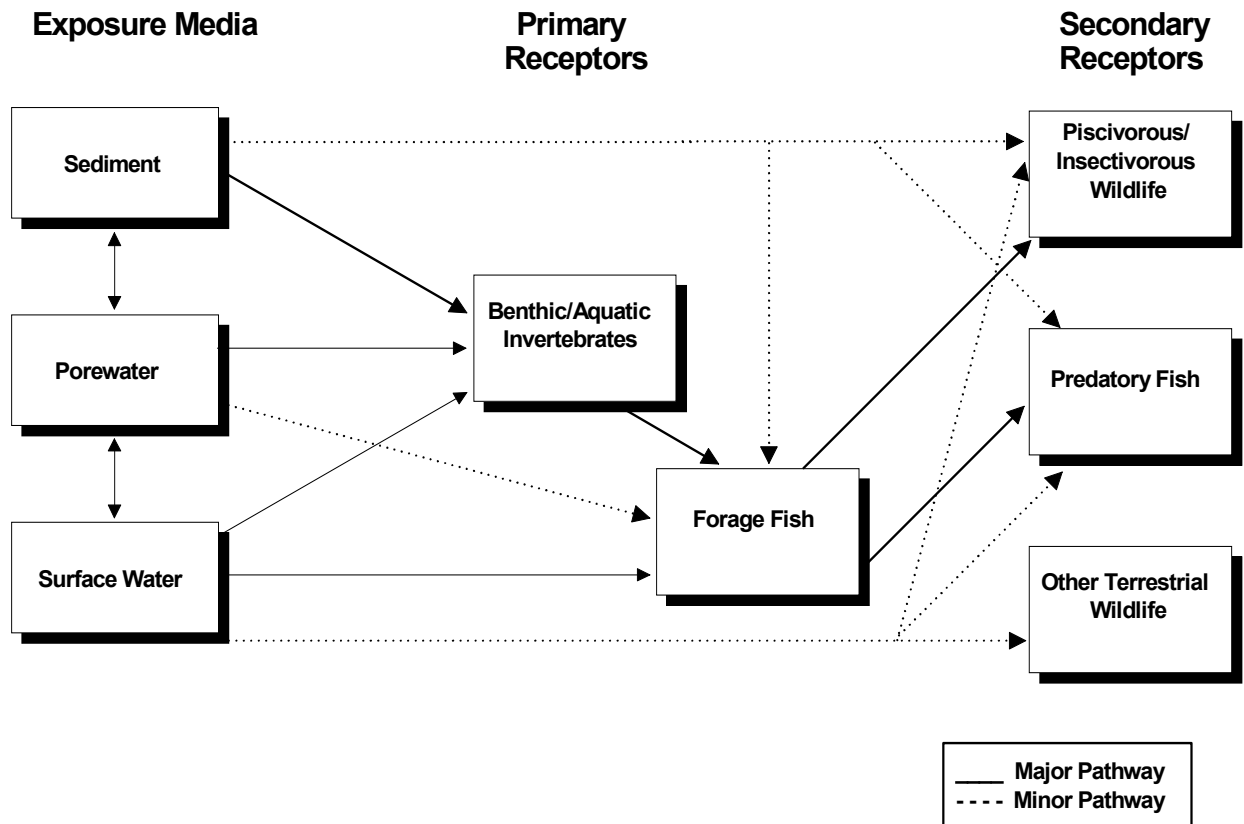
Exposure Media

Primary Receptors

Secondary Receptors

Sediment

Porewater

Surface Water

Benthic/Aquatic Invertebrates

Forage Fish

Piscivorous/ Insectivorous Wildlife

Predatory Fish

Other Terrestrial Wildlife

Major Pathway
Minor Pathway